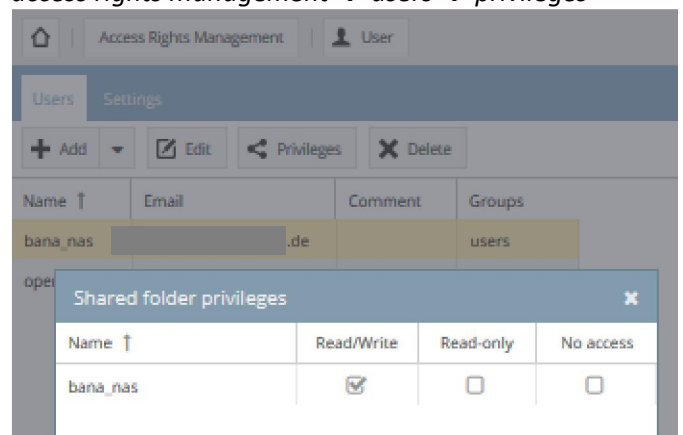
Access Rights Management | User

Users Settings

Add Edit Privileges Delete

| Name ↑ | Email | Comment | Groups |
|---|---|---|---|
| bana_nas | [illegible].de | | users |
| oper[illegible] | | | |

Shared folder privileges

| Name ↑ | Read/Write | Read-only | No access |
|---|---|---|---|
| bana_nas | ☑ | ☐ | ☐ |